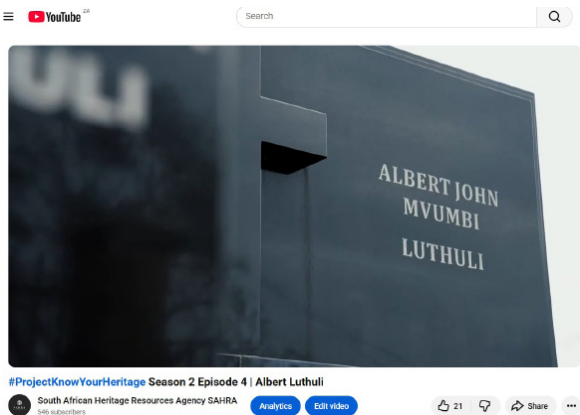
YouTube ZA

Search

ULI

ALBERT JOHN
MVUMBI
LUTHULI

#ProjectKnowYourHeritage Season 2 Episode 4 | Albert Luthuli

South African Heritage Resources Agency SAHRA
546 subscribers

Analytics

Edit video

21

Share

...